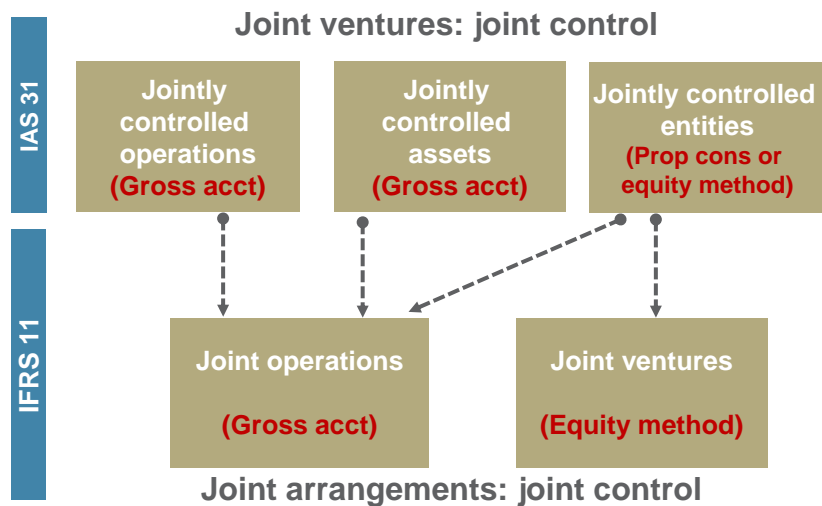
Joint ventures: joint control

IAS 31

Jointly controlled operations (Gross acct)

Jointly controlled assets (Gross acct)

Jointly controlled entities (Prop cons or equity method)

IFRS 11

Joint operations

(Gross acct)

Joint ventures

(Equity method)

Joint arrangements: joint control